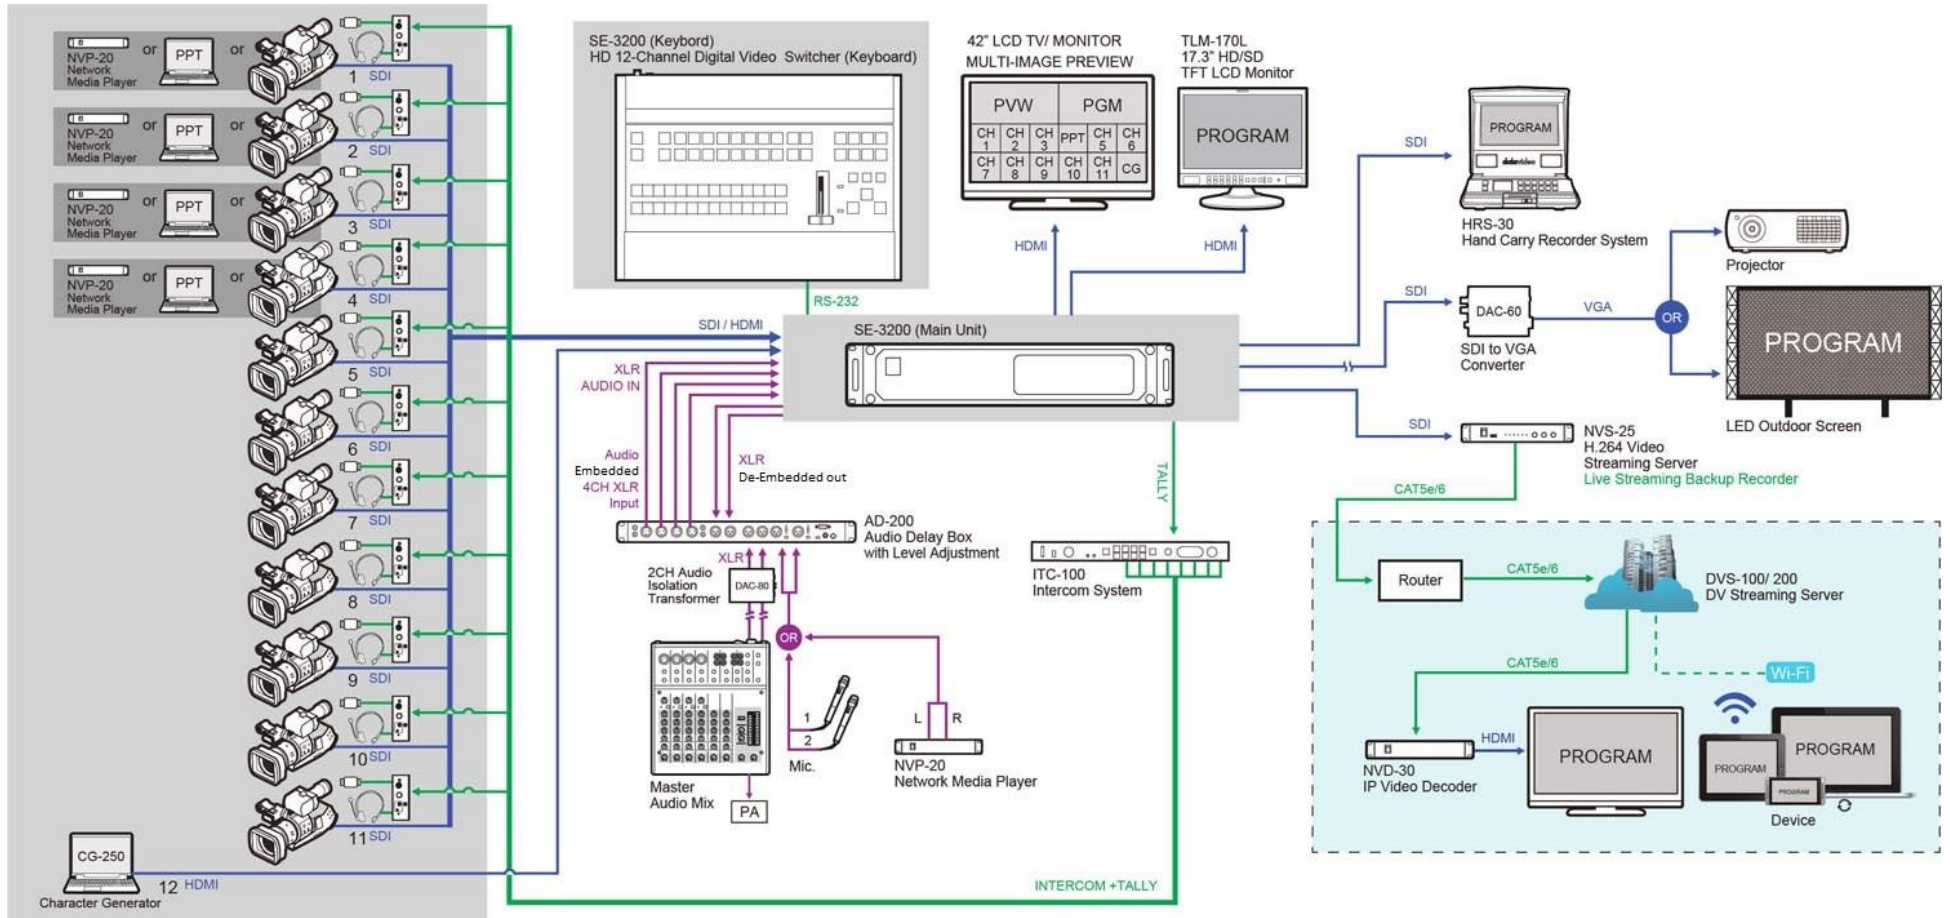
NVP-20 Network Media Player or PPT or
1 SDI
NVP-20 Network Media Player or PPT or
2 SDI
NVP-20 Network Media Player or PPT or
3 SDI
NVP-20 Network Media Player or PPT or
4 SDI
5 SDI
6 SDI
7 SDI
8 SDI
9 SDI
10 SDI
11 SDI
CG-250
Character Generator
12 HDMI

SE-3200 (Keybord)
HD 12-Channel Digital Video Switcher (Keyboard)

RS-232

42" LCD TV/ MONITOR
MULTI-IMAGE PREVIEW

| PVW | | | PGM | | |
|---|---|---|---|---|---|
| CH 1 | CH 2 | CH 3 | PPT | CH 5 | CH 6 |
| CH 7 | CH 8 | CH 9 | CH 10 | CH 11 | CG |

TLM-170L
17.3" HD/SD
TFT LCD Monitor
PROGRAM

HDMI
HDMI

SDI / HDMI
SE-3200 (Main Unit)
XLR
AUDIO IN
Audio
Embedded
4CH XLR
Input
XLR
De-Embedded out
AD-200
Audio Delay Box
with Level Adjustment
XLR
2CH Audio
Isolation
Transformer
DAC-80
OR
Master
Audio Mix
PA
1
2
Mic.
L R
NVP-20
Network Media Player

TALLY
ITC-100
Intercom System
INTERCOM +TALLY

SDI
PROGRAM
HRS-30
Hand Carry Recorder System
SDI
DAC-60
SDI to VGA
Converter
VGA
OR
Projector
PROGRAM
LED Outdoor Screen
SDI
NVS-25
H.264 Video
Streaming Server
Live Streaming Backup Recorder
CAT5e/6
Router
CAT5e/6
DVS-100/ 200
DV Streaming Server
Wi-Fi
CAT5e/6
NVD-30
IP Video Decoder
HDMI
PROGRAM
PROGRAM
PROGRAM
PROGRAM
Device